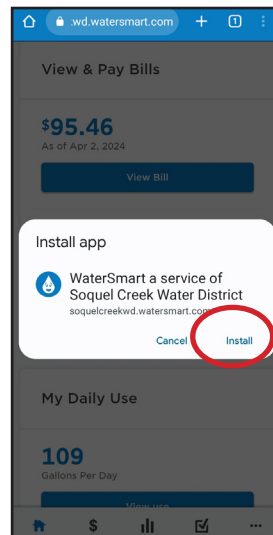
.wd.watersmart.com

1

View & Pay Bills

$95.46

As of Apr 2, 2024

View Bill

Install app

WaterSmart a service of Soquel Creek Water District

soquelcreekwd.watersmart.com

Cancel

Install

My Daily Use

109

Gallons Per Day

View use

$